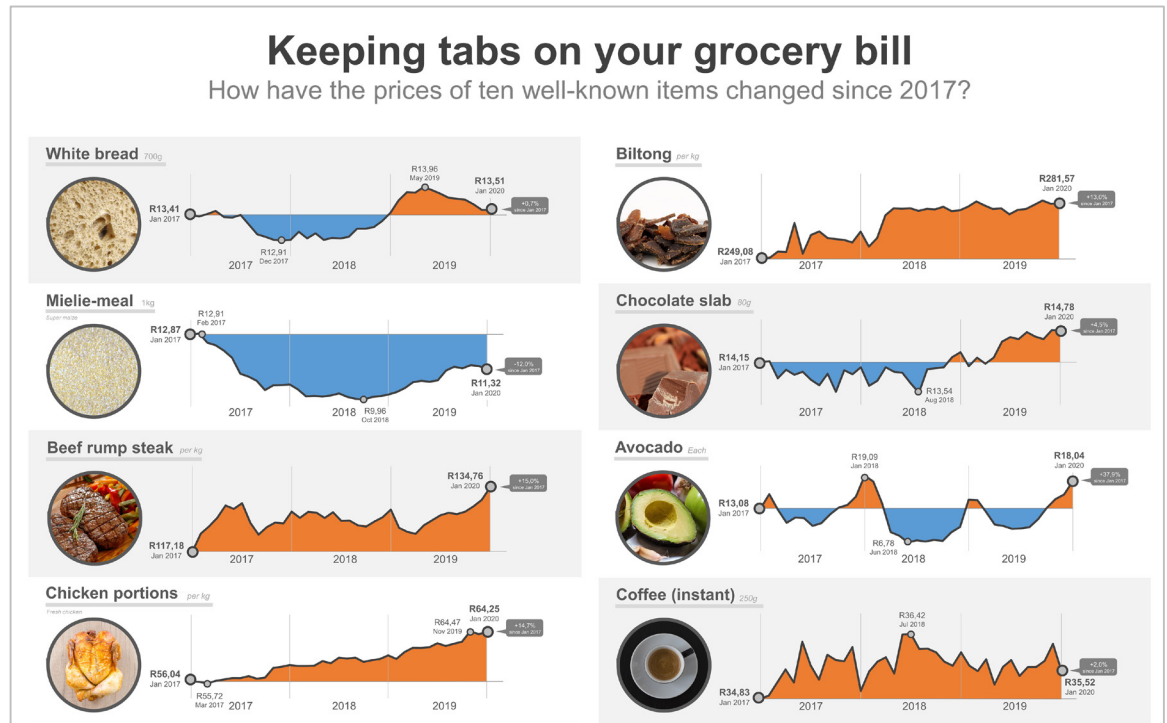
Keeping tabs on your grocery bill

How have the prices of ten well-known items changed since 2017?

White bread 700g

R13,41 Jan 2017

R12,91 Dec 2017

R13,96 May 2019

R13,51 Jan 2020

+0,7% since Jan 2017

2017 2018 2019

Biltong per kg

R249,08 Jan 2017

R281,57 Jan 2020

+13,0% since Jan 2017

2017 2018 2019

Mielie-meal 1kg

Super maize

R12,87 Jan 2017

R12,91 Feb 2017

R9,96 Oct 2018

R11,32 Jan 2020

-12,0% since Jan 2017

2017 2018 2019

Chocolate slab 80g

R14,15 Jan 2017

R13,54 Aug 2018

R14,78 Jan 2020

+4,5% since Jan 2017

2017 2018 2019

Beef rump steak per kg

R117,18 Jan 2017

R134,76 Jan 2020

+15,0% since Jan 2017

2017 2018 2019

Avocado Each

R13,08 Jan 2017

R19,09 Jan 2018

R6,78 Jun 2018

R18,04 Jan 2020

+37,9% since Jan 2017

2017 2018 2019

Chicken portions per kg

Fresh chicken

R56,04 Jan 2017

R55,72 Mar 2017

R64,47 Nov 2019

R64,25 Jan 2020

+14,7% since Jan 2017

2017 2018 2019

Coffee (instant) 250g

R34,83 Jan 2017

R36,42 Jul 2018

R35,52 Jan 2020

+2,0% since Jan 2017

2017 2018 2019